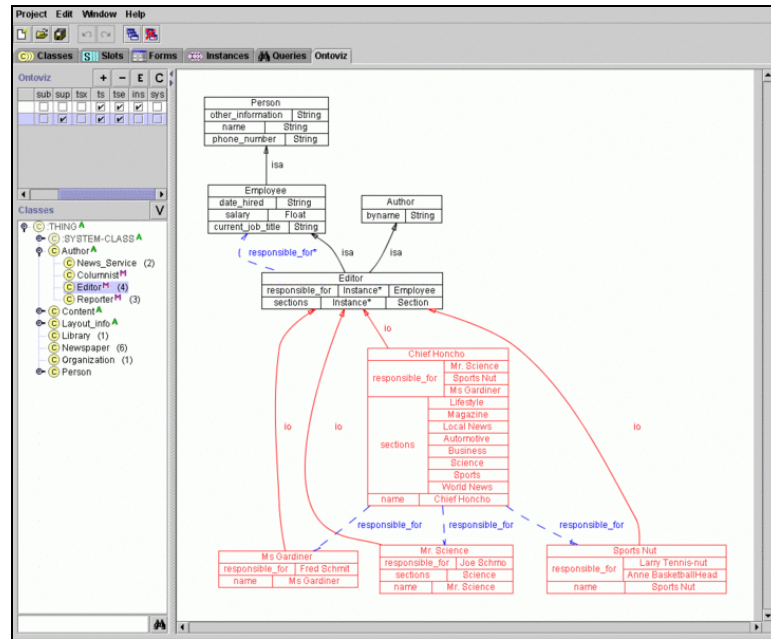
Project Edit Window Help

Classes Slots Forms Instances Queries Ontoviz

Ontoviz + − £ C

| sub | sup | tsx | ts | tse | ins | sys |
|---|---|---|---|---|---|---|
| | | | ✔ | ✔ | ✔ | |
| | ✔ | | ✔ | ✔ | | |

Classes V

:THING A
:SYSTEM-CLASS A
Author A
News_Service (2)
Columnist M
Editor M (4)
Reporter M (3)
Content A
Layout_info A
Library (1)
Newspaper (6)
Organization (1)
Person

| Person | |
|---|---|
| other_information | String |
| name | String |
| phone_number | String |

isa

| Employee | |
|---|---|
| date_hired | String |
| salary | Float |
| current_job_title | String |

| Author | |
|---|---|
| byname | String |

responsible_for*

isa

isa

| Editor | | |
|---|---|---|
| responsible_for | Instance* | Employee |
| sections | Instance* | Section |

io

io

io

io

| Chief Honcho | |
|---|---|
| responsible_for | Mr. Science |
| | Sports Nut |
| | Ms Gardiner |
| sections | Lifestyle |
| | Magazine |
| | Local News |
| | Automotive |
| | Business |
| | Science |
| | Sports |
| | World News |
| name | Chief Honcho |

responsible_for

responsible_for

responsible_for

| Ms Gardiner | |
|---|---|
| responsible_for | Fred Schmit |
| name | Ms Gardiner |

| Mr. Science | |
|---|---|
| responsible_for | Joe Schmo |
| sections | Science |
| name | Mr. Science |

| Sports Nut | |
|---|---|
| responsible_for | Larry Tennis-nut |
| | Anne BasketballHead |
| name | Sports Nut |